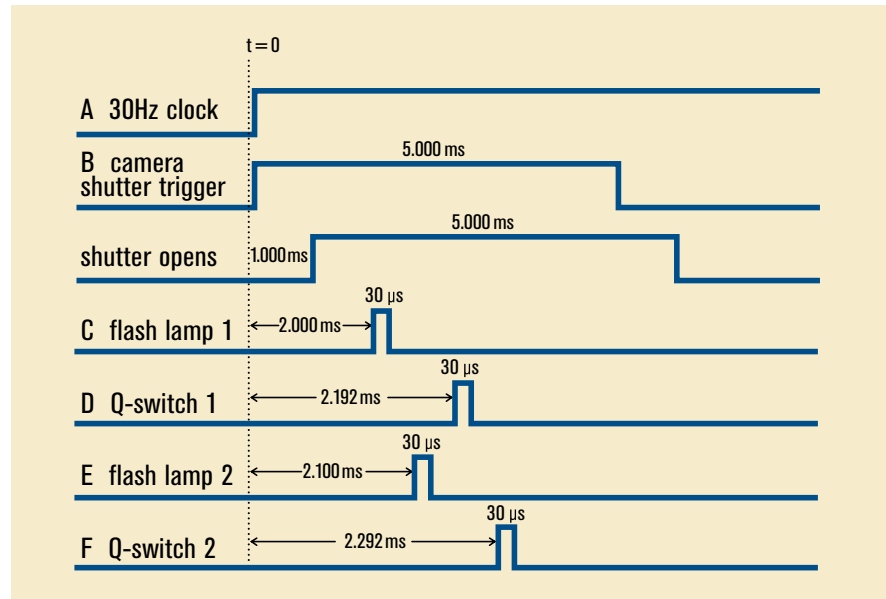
t = 0

A 30Hz clock

B camera shutter trigger

5.000 ms

shutter opens

1.000 ms

5.000 ms

30 µs

C flash lamp 1

2.000 ms

30 µs

D Q-switch 1

2.192 ms

30 µs

E flash lamp 2

2.100 ms

30 µs

F Q-switch 2

2.292 ms